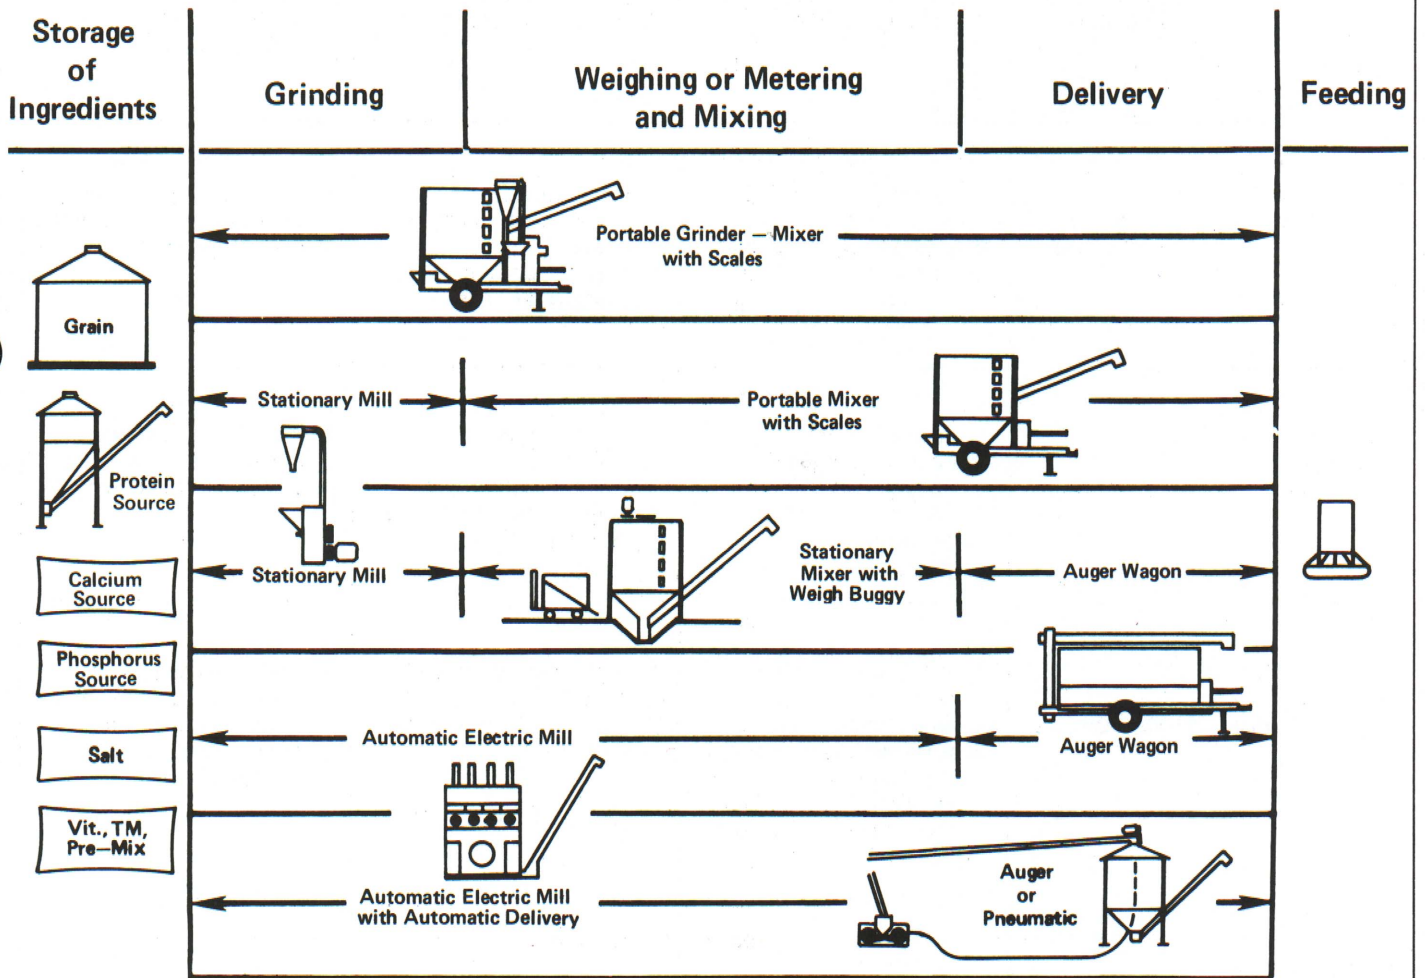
| Storage of Ingredients | Grinding | Weighing or Metering and Mixing | Delivery | Feeding |
|---|---|---|---|---|

Grain

Protein Source

Calcium Source

Phosphorus Source

Salt

Vit., TM, Pre–Mix

Portable Grinder — Mixer with Scales

Stationary Mill

Portable Mixer with Scales

Stationary Mill

Stationary Mixer with Weigh Buggy

Auger Wagon

Automatic Electric Mill

Auger Wagon

Automatic Electric Mill with Automatic Delivery

Auger or Pneumatic